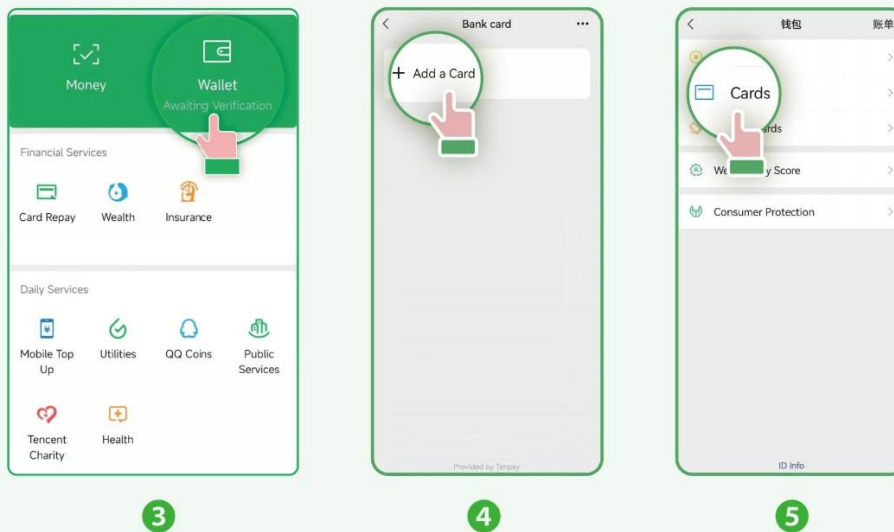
Money

Wallet

Awaiting Verification

Financial Services

Card Repay

Wealth

Insurance

Daily Services

Mobile Top Up

Utilities

QQ Coins

Public Services

Tencent Charity

Health

3

Bank card

+ Add a Card

Provided by Tenpay

4

钱包

账单

Cards

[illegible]rds

We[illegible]y Score

Consumer Protection

ID Info

5